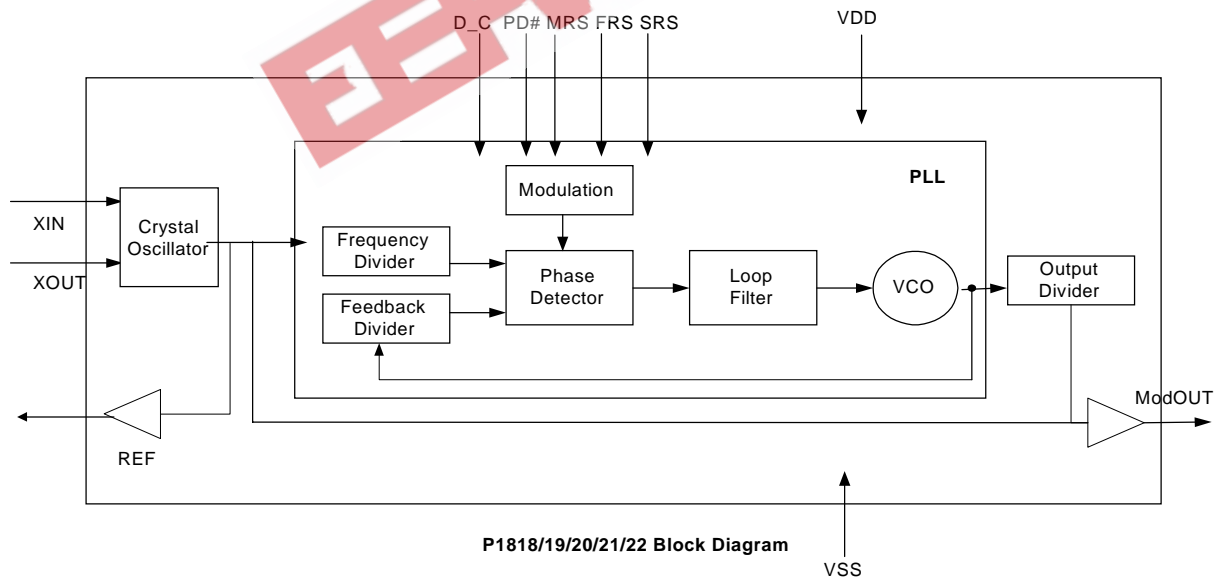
D_C PD# MRS FRS SRS

VDD

PLL

Modulation

XIN

Crystal Oscillator

XOUT

Frequency Divider

Phase Detector

Loop Filter

VCO

Output Divider

Feedback Divider

ModOUT

REF

VSS

P1818/19/20/21/22 Block Diagram